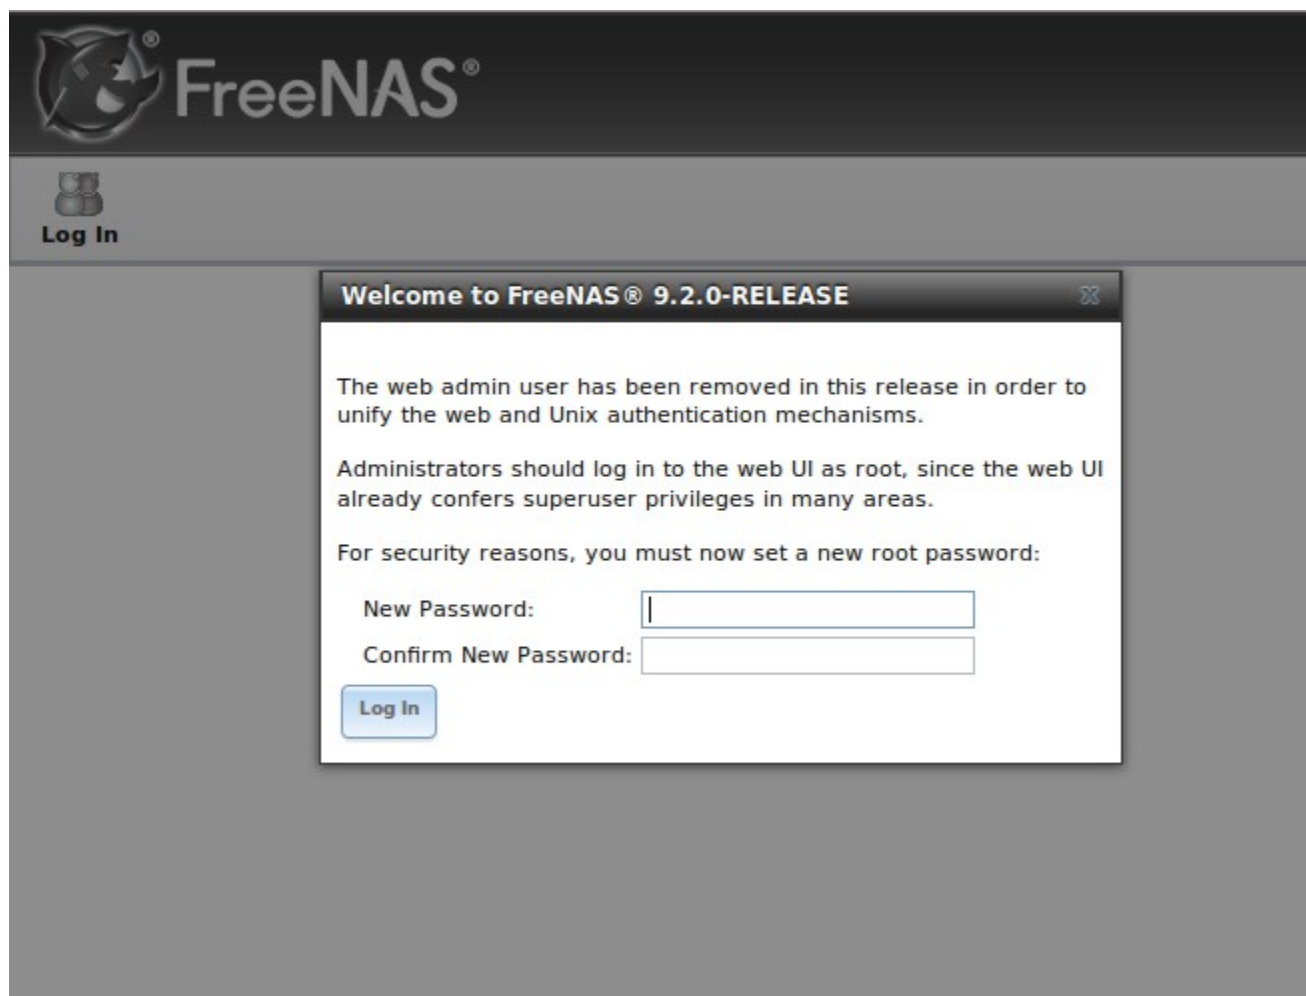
FreeNAS®

Log In

Welcome to FreeNAS® 9.2.0-RELEASE

The web admin user has been removed in this release in order to unify the web and Unix authentication mechanisms.

Administrators should log in to the web UI as root, since the web UI already confers superuser privileges in many areas.

For security reasons, you must now set a new root password:

New Password:

Confirm New Password:

Log In